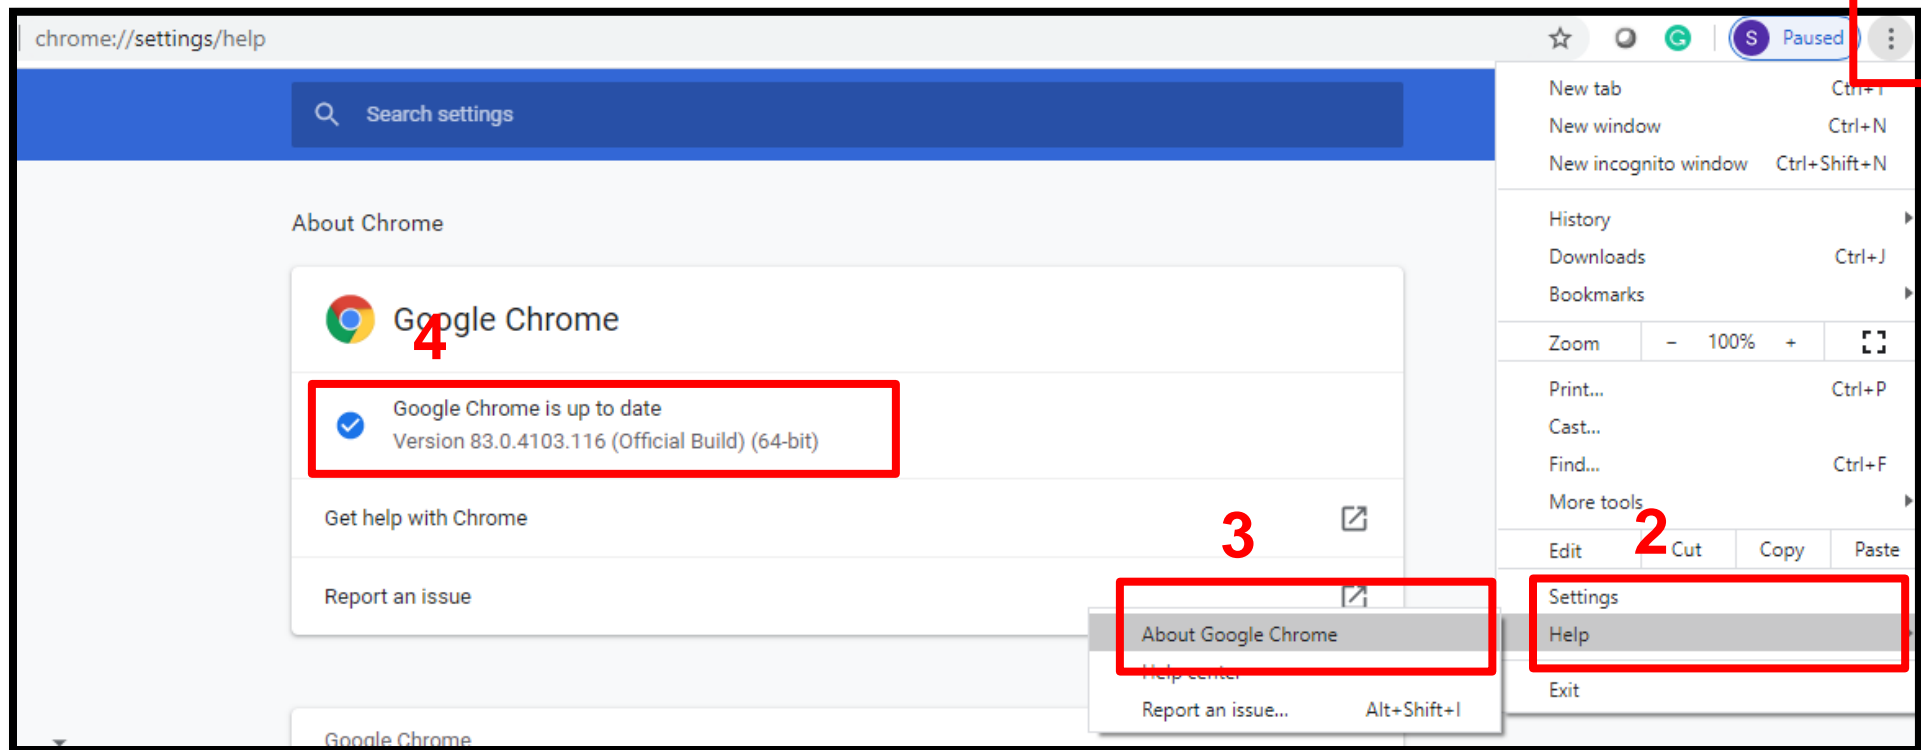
chrome://settings/help

S Paused

Search settings

About Chrome

Google Chrome

4

Google Chrome is up to date
Version 83.0.4103.116 (Official Build) (64-bit)

Get help with Chrome

Report an issue

Google Chrome

New tab Ctrl+T
New window Ctrl+N
New incognito window Ctrl+Shift+N
History
Downloads Ctrl+J
Bookmarks
Zoom – 100% +
Print... Ctrl+P
Cast...
Find... Ctrl+F
More tools
Edit Cut Copy Paste
Settings
Help
Exit

2

3

About Google Chrome
Help center
Report an issue... Alt+Shift+I